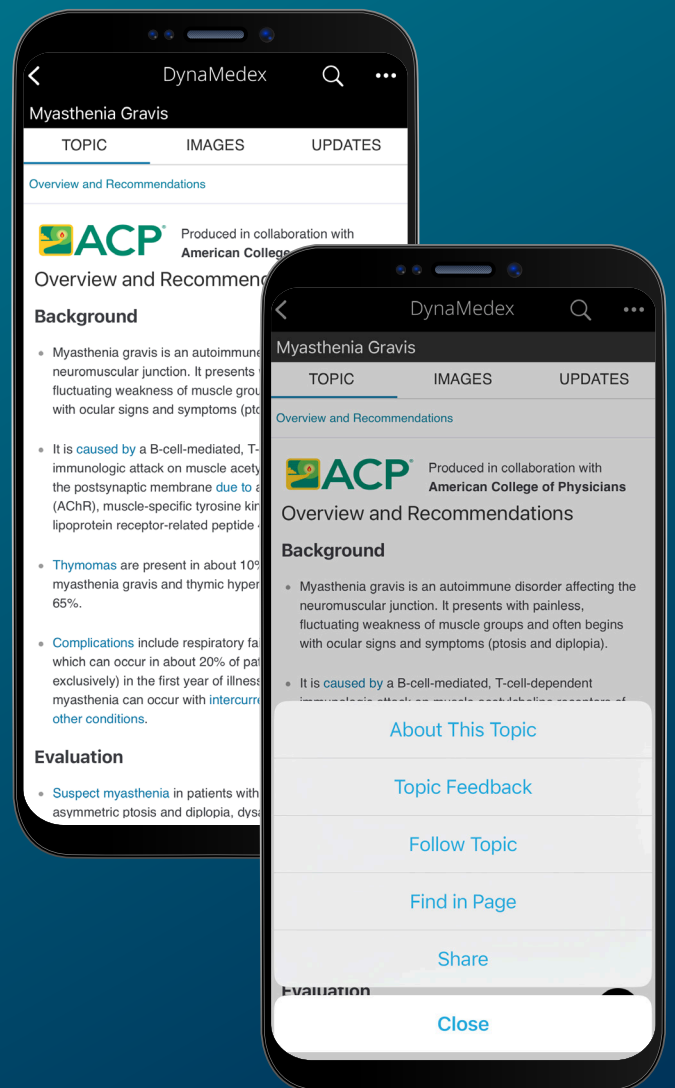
DynaMedex

Myasthenia Gravis

TOPIC IMAGES UPDATES

Overview and Recommendations

ACP Produced in collaboration with American College

Overview and Recommend

Background

- Myasthenia gravis is an autoimmune neuromuscular junction. It presents fluctuating weakness of muscle g with ocular signs and symptoms (pto

- It is caused by a B-cell-mediated, T- immunologic attack on muscle acety the postsynaptic membrane due to a (AChR), muscle-specific tyrosine kin lipoprotein receptor-related peptide

- Thymomas are present in about 10% myasthenia gravis and thymic hyper 65%.

- Complications include respiratory fa which can occur in about 20% of pat exclusively) in the first year of illnes myasthenia can occur with intercurr other conditions.

Evaluation

- Suspect myasthenia in patients with asymmetric ptosis and diplopia, dysa

DynaMedex

Myasthenia Gravis

TOPIC IMAGES UPDATES

Overview and Recommendations

ACP Produced in collaboration with American College of Physicians

Overview and Recommendations

Background

- Myasthenia gravis is an autoimmune disorder affecting the neuromuscular junction. It presents with painless, fluctuating weakness of muscle groups and often begins with ocular signs and symptoms (ptosis and diplopia).

- It is caused by a B-cell-mediated, T-cell-dependent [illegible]

About This Topic

Topic Feedback

Follow Topic

Find in Page

Share

Evaluation

Close